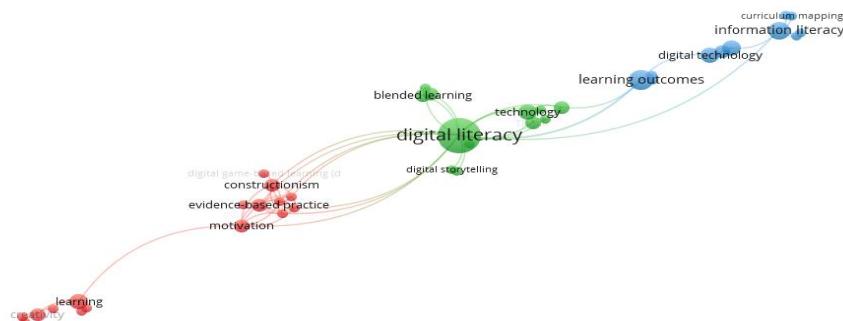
curriculum mapping
information literacy
digital technology
learning outcomes
blended learning
technology
digital literacy
digital storytelling
digital game-based learning (d
constructionism
evidence-based practice
motivation
learning
creativity